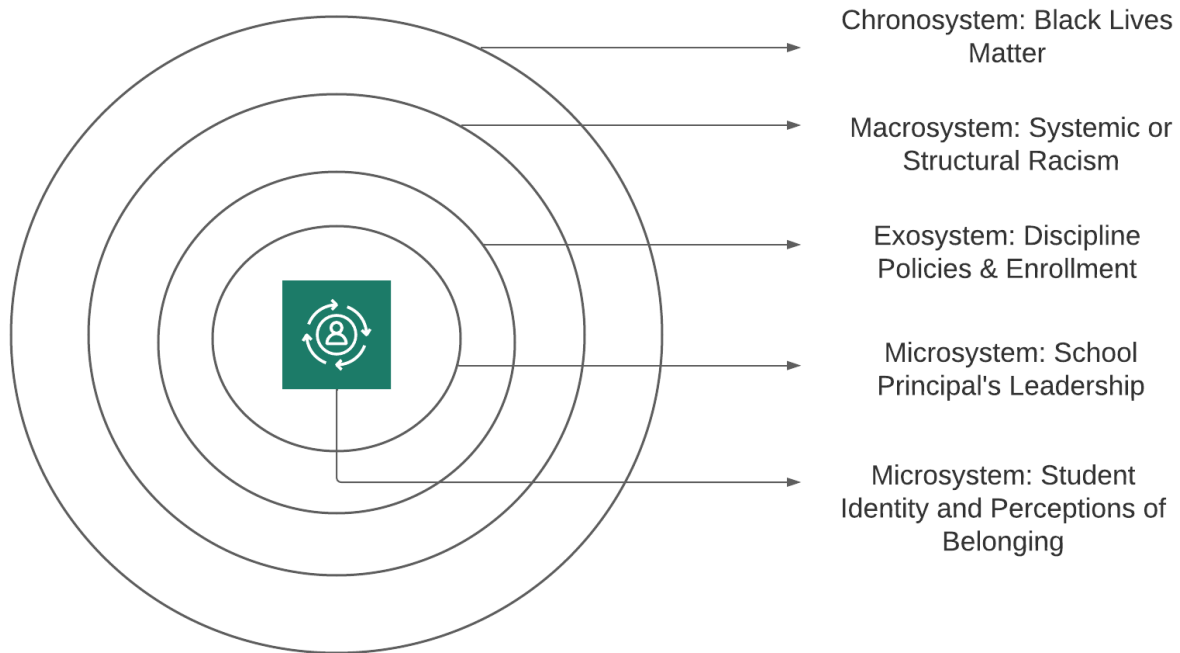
Chronosystem: Black Lives Matter

Macrosystem: Systemic or Structural Racism

Exosystem: Discipline Policies & Enrollment

Microsystem: School Principal's Leadership

Microsystem: Student Identity and Perceptions of Belonging